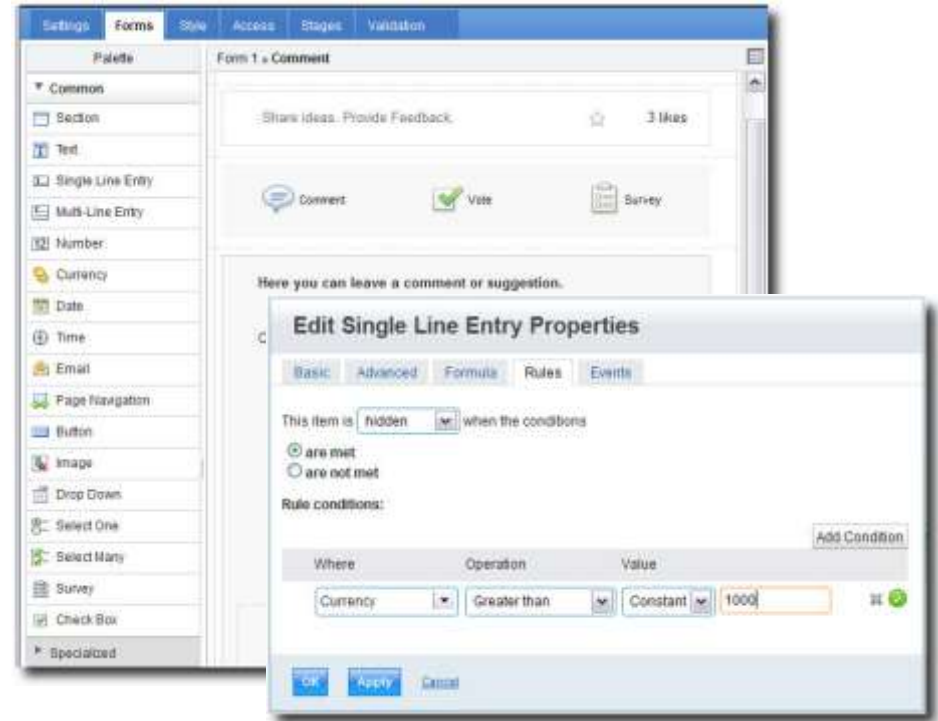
Settings Forms Style Access Stages Validation

Palette

▼ Common

Section

Text

Single Line Entry

Multi-Line Entry

Number

Currency

Date

Time

Email

Page Navigation

Button

Image

Drop Down

Select One

Select Many

Survey

Check Box

▸ Specialized

Form 1 » Comment

Share ideas. Provide Feedback.

3 likes

Comment

Vote

Survey

Here you can leave a comment or suggestion.

C

Edit Single Line Entry Properties

Basic Advanced Formula Rules Events

This item is hidden when the conditions

are met

are not met

Rule conditions:

Add Condition

| Where | Operation | Value | |
|---|---|---|---|
| Currency | Greater than | Constant | 1000 |

OK Apply Cancel